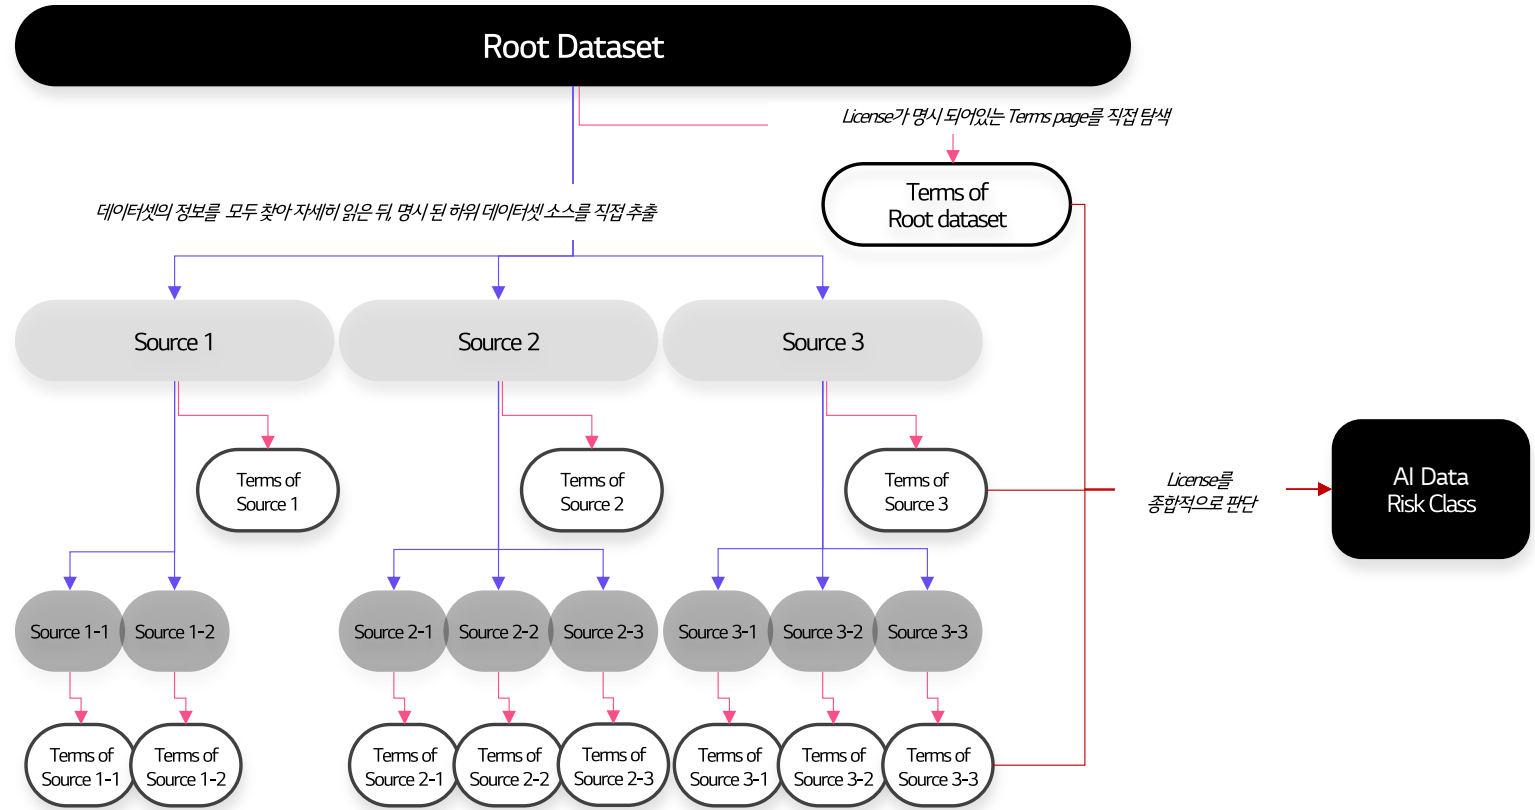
Root Dataset

License가 명시 되어있는 Terms page를 직접 탐색

Terms of Root dataset

데이터셋의 정보를 모두 찾아 자세히 읽은 뒤, 명시 된 하위 데이터셋 소스를 직접 추출

Source 1

Source 2

Source 3

Terms of Source 1

Terms of Source 2

Terms of Source 3

License를 종합적으로 판단

AI Data Risk Class

Source 1-1

Source 1-2

Source 2-1

Source 2-2

Source 2-3

Source 3-1

Source 3-2

Source 3-3

Terms of Source 1-1

Terms of Source 1-2

Terms of Source 2-1

Terms of Source 2-2

Terms of Source 2-3

Terms of Source 3-1

Terms of Source 3-2

Terms of Source 3-3